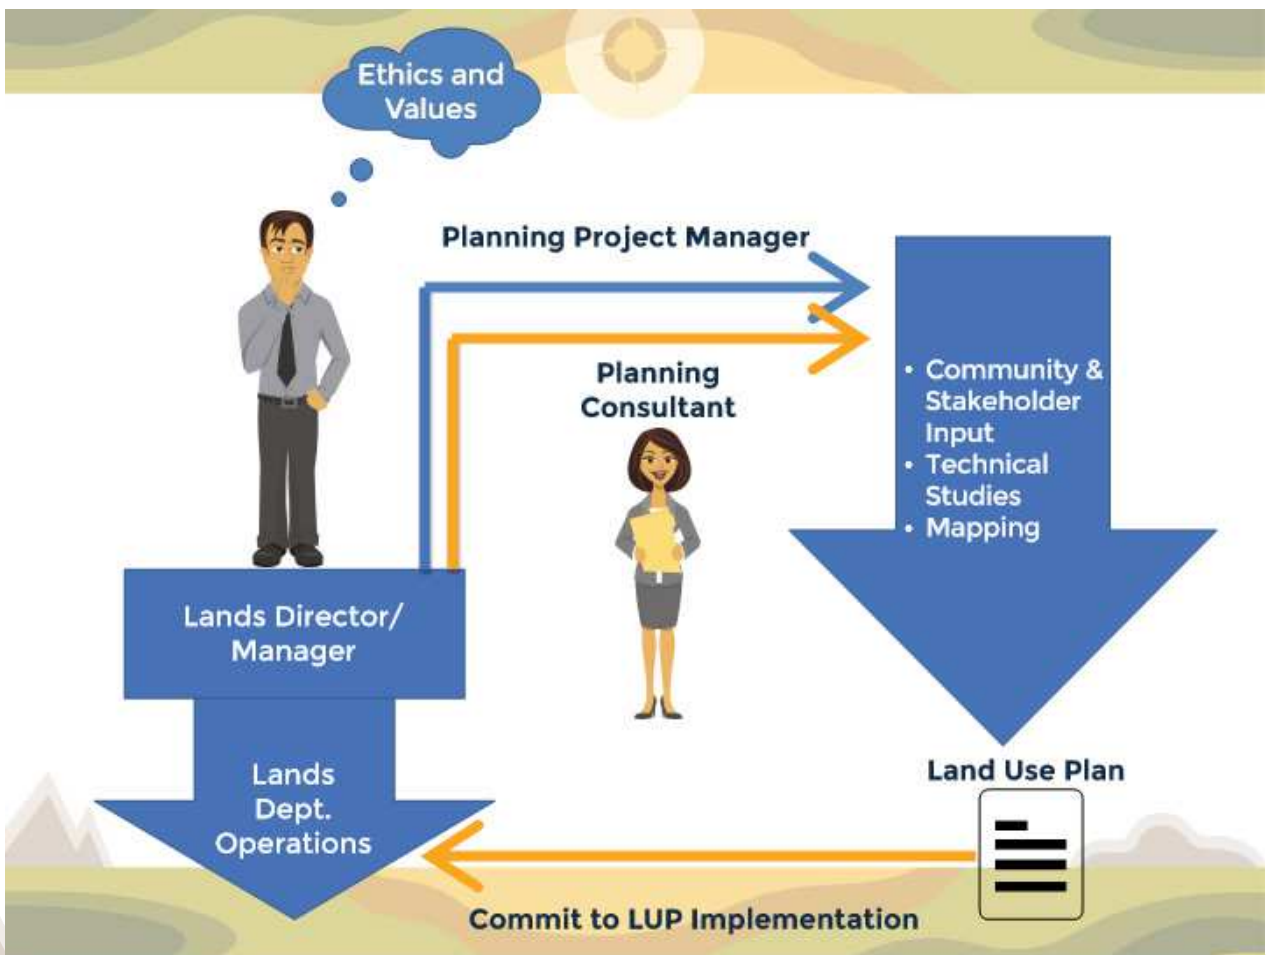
Ethics and Values

Planning Project Manager

Planning Consultant

• Community & Stakeholder Input
• Technical Studies
• Mapping

Lands Director/ Manager

Lands Dept. Operations

Land Use Plan

Commit to LUP Implementation